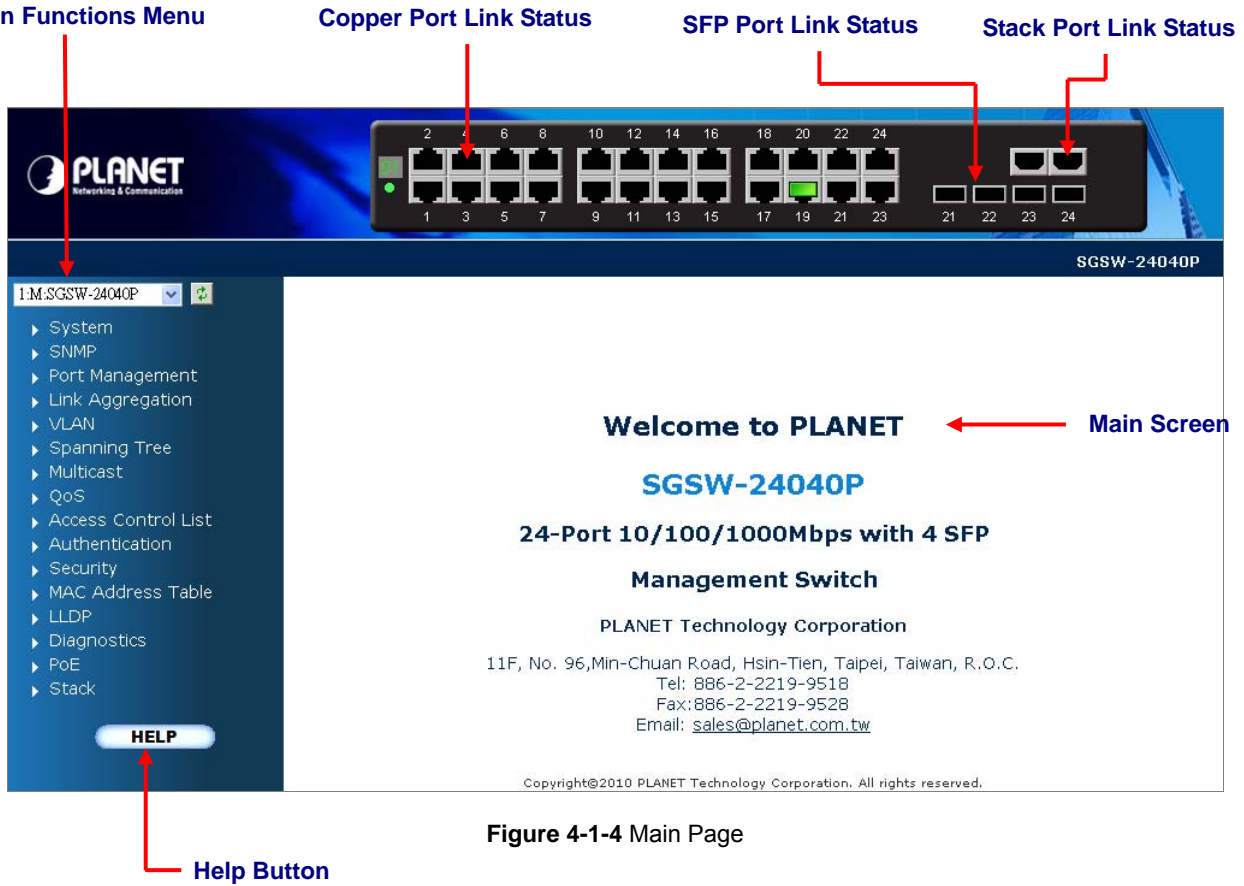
n Functions Menu

Copper Port Link Status

SFP Port Link Status

Stack Port Link Status

PLANET
Networking & Communication

2 4 6 8 10 12 14 16 18 20 22 24

1 3 5 7 9 11 13 15 17 19 21 23

21 22 23 24

SGSW-24040P

1:M:SGSW-24040P

System
SNMP
Port Management
Link Aggregation
VLAN
Spanning Tree
Multicast
QoS
Access Control List
Authentication
Security
MAC Address Table
LLDP
Diagnostics
PoE
Stack

HELP

Welcome to PLANET

Main Screen

SGSW-24040P

24-Port 10/100/1000Mbps with 4 SFP

Management Switch

PLANET Technology Corporation

11F, No. 96,Min-Chuan Road, Hsin-Tien, Taipei, Taiwan, R.O.C.
Tel: 886-2-2219-9518
Fax:886-2-2219-9528
Email: sales@planet.com.tw

Copyright@2010 PLANET Technology Corporation. All rights reserved.

**Figure 4-1-4** Main Page

Help Button